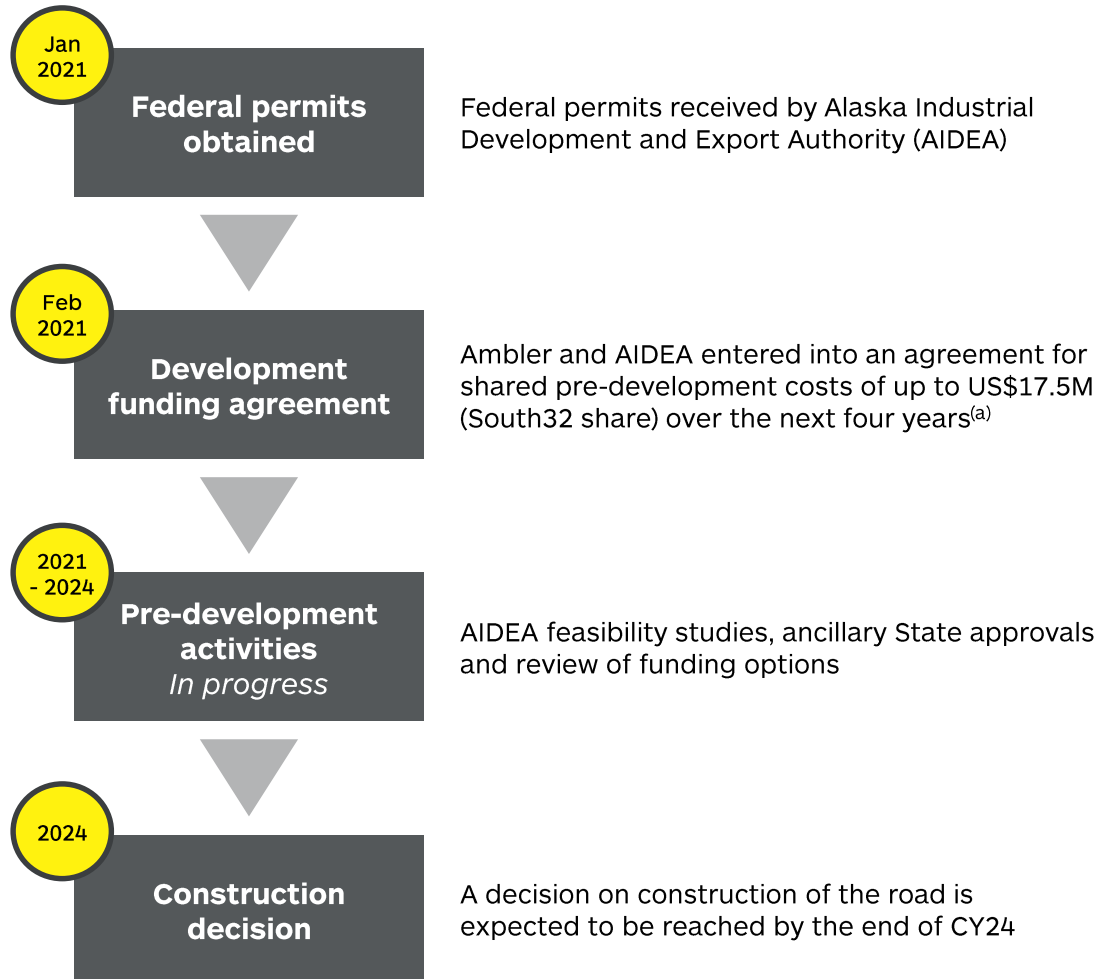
Jan 2021

Federal permits obtained

Federal permits received by Alaska Industrial Development and Export Authority (AIDEA)

Feb 2021

Development funding agreement

Ambler and AIDEA entered into an agreement for shared pre-development costs of up to US$17.5M (South32 share) over the next four years$^{(a)}$

2021 - 2024

Pre-development activities
In progress

AIDEA feasibility studies, ancillary State approvals and review of funding options

2024

Construction decision

A decision on construction of the road is expected to be reached by the end of CY24